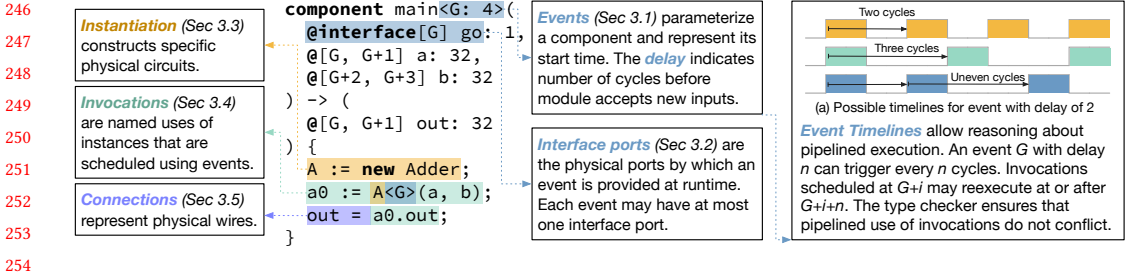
246
247
248
249
250
251
252
253
254

Instantiation (Sec 3.3) constructs specific physical circuits.

Invocations (Sec 3.4) are named uses of instances that are scheduled using events.

Connections (Sec 3.5) represent physical wires.

component main<G: 4>(
 @interface[G] go: 1,
 @[G, G+1] a: 32,
 @[G+2, G+3] b: 32
) -> (
 @[G, G+1] out: 32
) {
 A := new Adder;
 a0 := A<G>(a, b);
 out = a0.out;
}

Events (Sec 3.1) parameterize a component and represent its start time. The delay indicates number of cycles before module accepts new inputs.

Interface ports (Sec 3.2) are the physical ports by which an event is provided at runtime. Each event may have at most one interface port.

Two cycles

Three cycles

Uneven cycles

(a) Possible timelines for event with delay of 2

Event Timelines allow reasoning about pipelined execution. An event G with delay n can trigger every n cycles. Invocations scheduled at G+i may reexecute at or after G+i+n. The type checker ensures that pipelined use of invocations do not conflict.